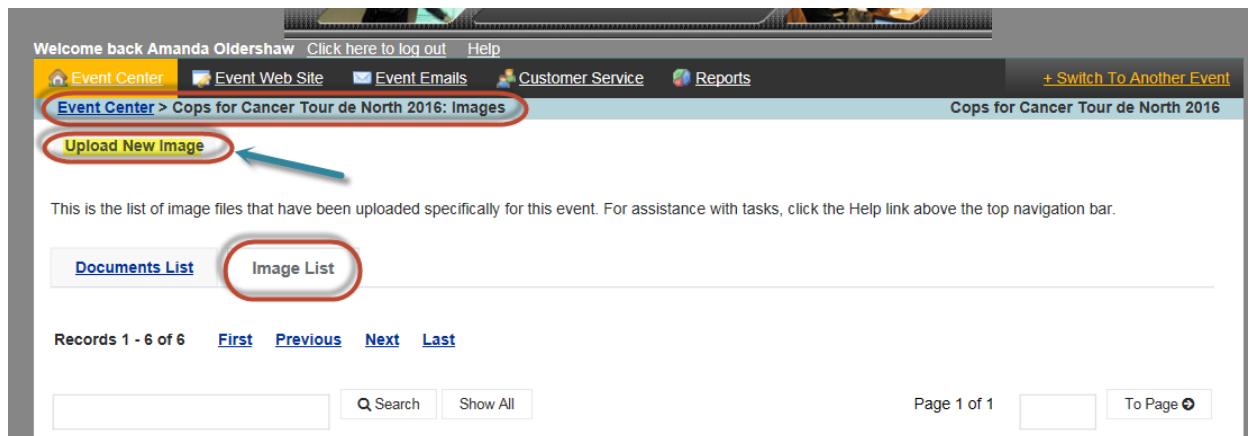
Welcome back Amanda Oldershaw Click here to log out Help

Event Center Event Web Site Event Emails Customer Service Reports + Switch To Another Event

Event Center > Cops for Cancer Tour de North 2016: Images Cops for Cancer Tour de North 2016

Upload New Image

This is the list of image files that have been uploaded specifically for this event. For assistance with tasks, click the Help link above the top navigation bar.

Documents List Image List

Records 1 - 6 of 6 First Previous Next Last

Search Show All Page 1 of 1 To Page